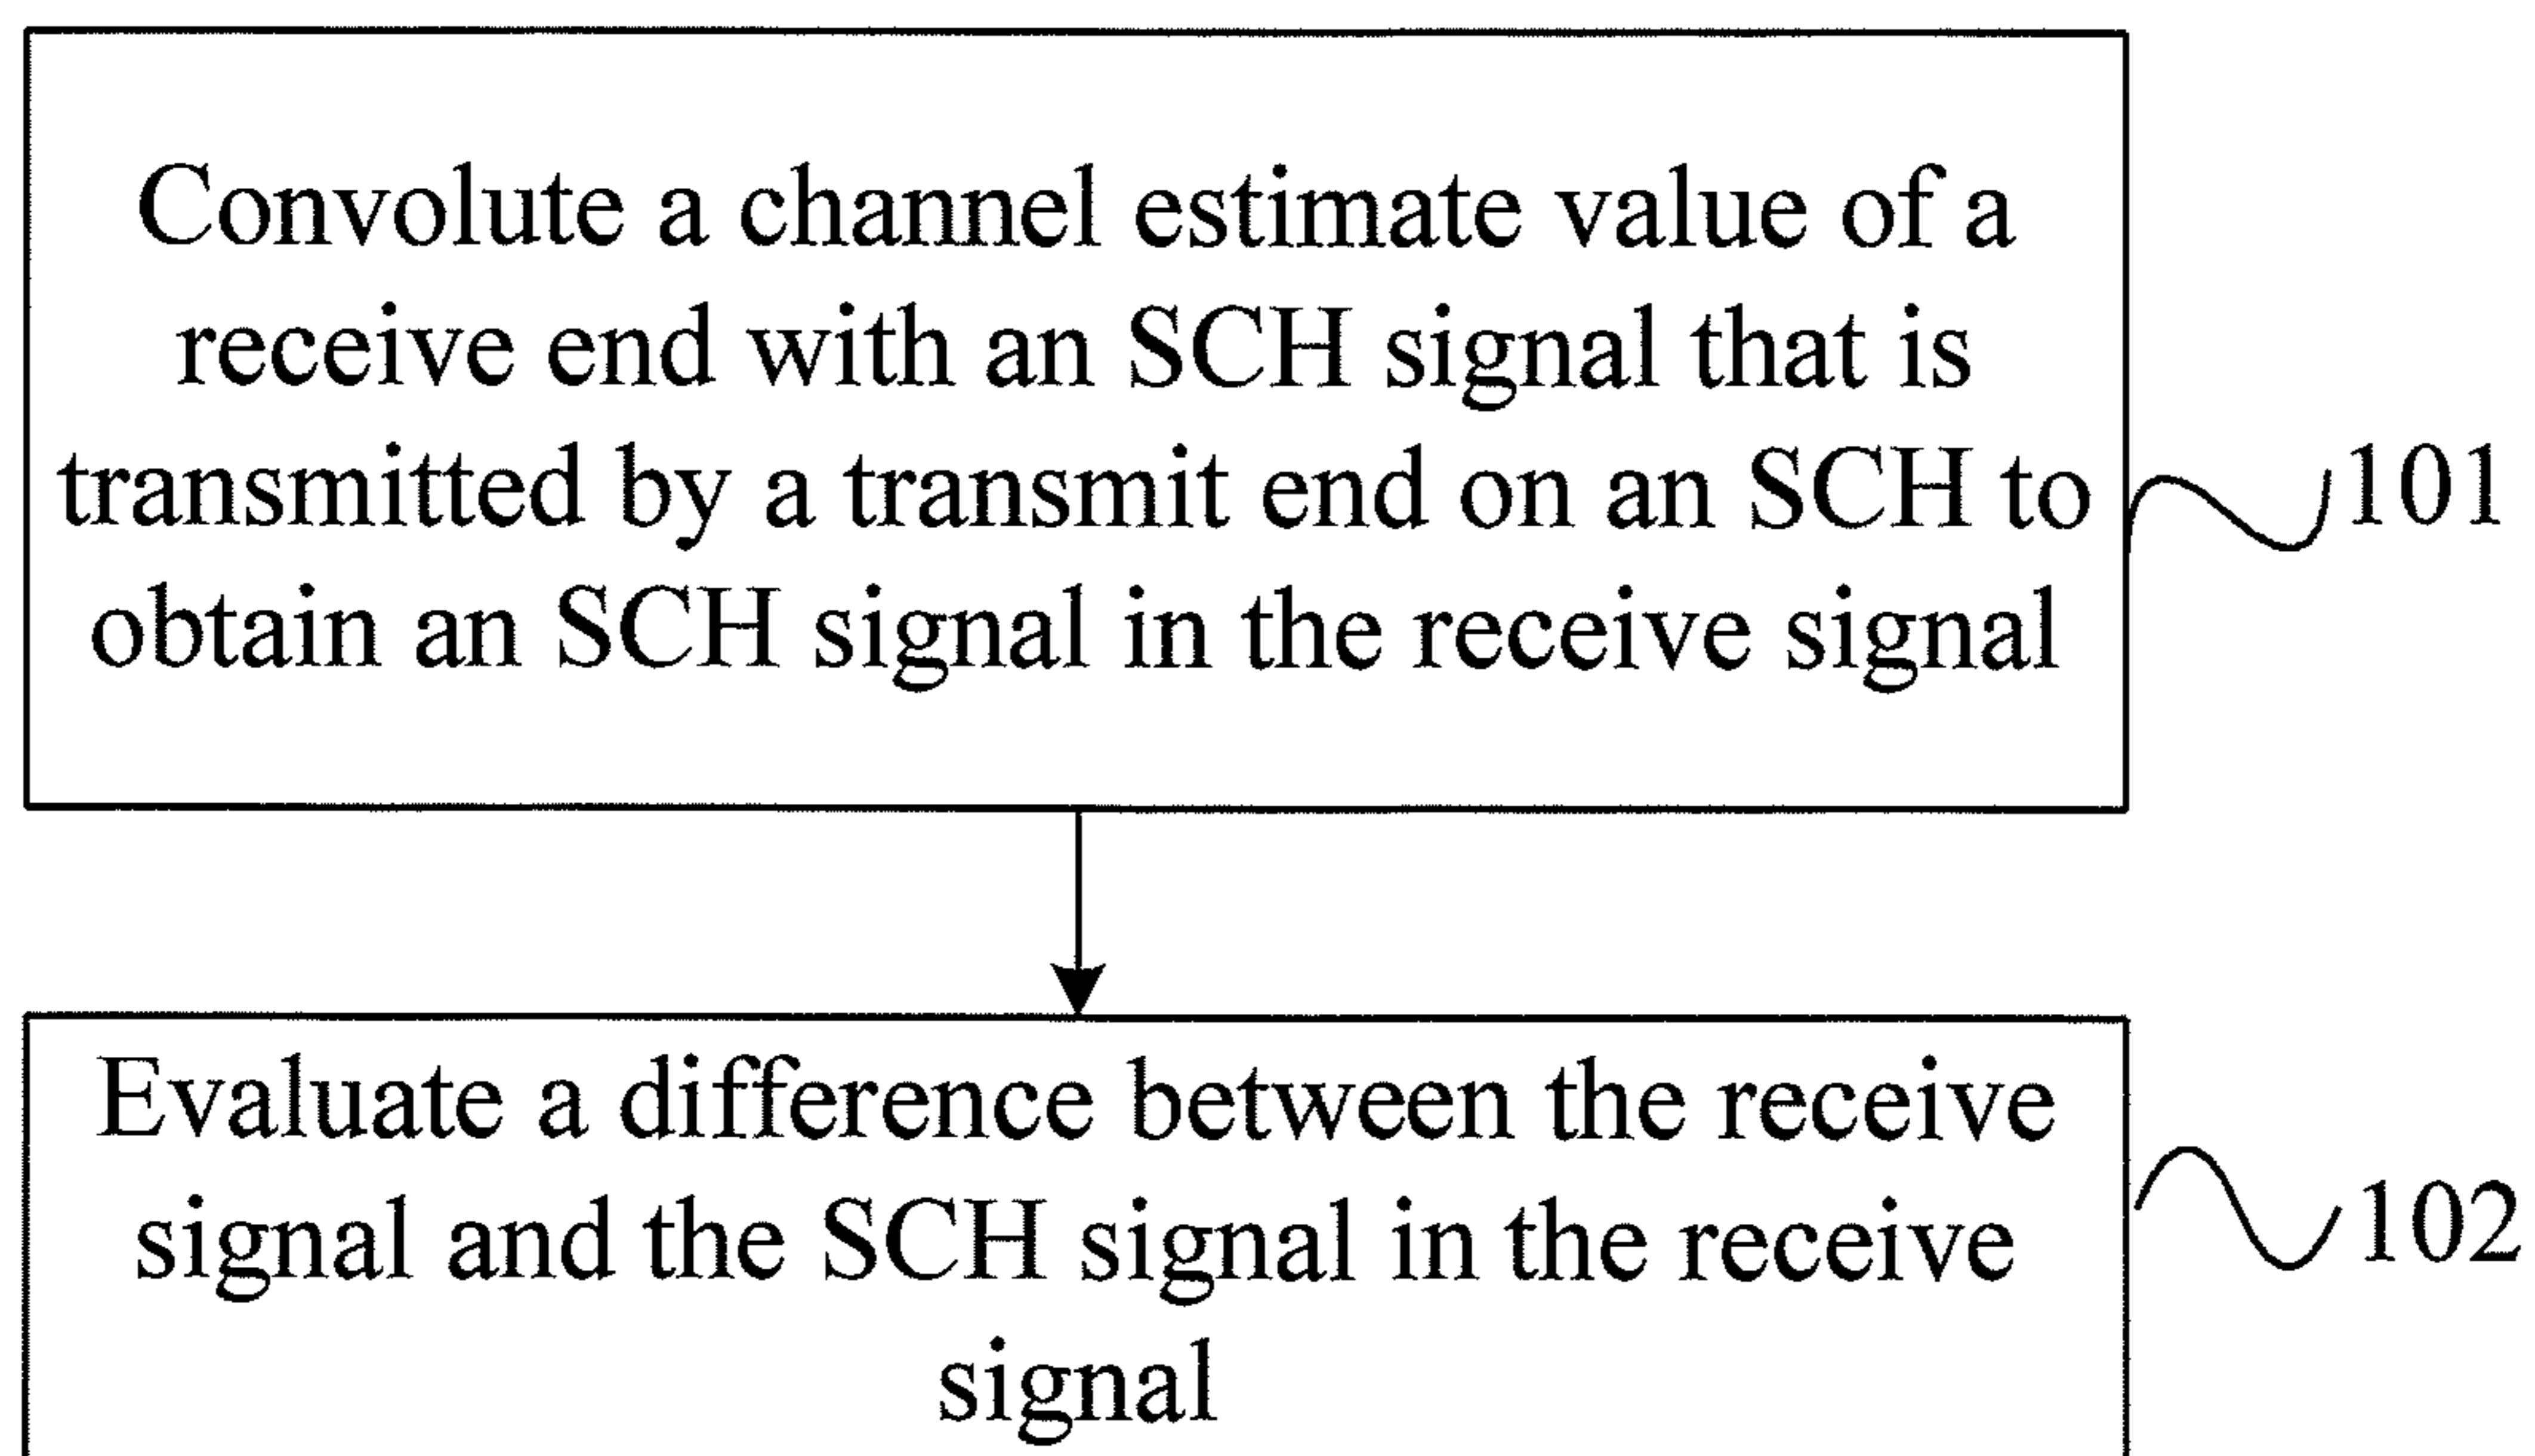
Convolute a channel estimate value of a receive end with an SCH signal that is transmitted by a transmit end on an SCH to obtain an SCH signal in the receive signal

101

Evaluate a difference between the receive signal and the SCH signal in the receive signal

102